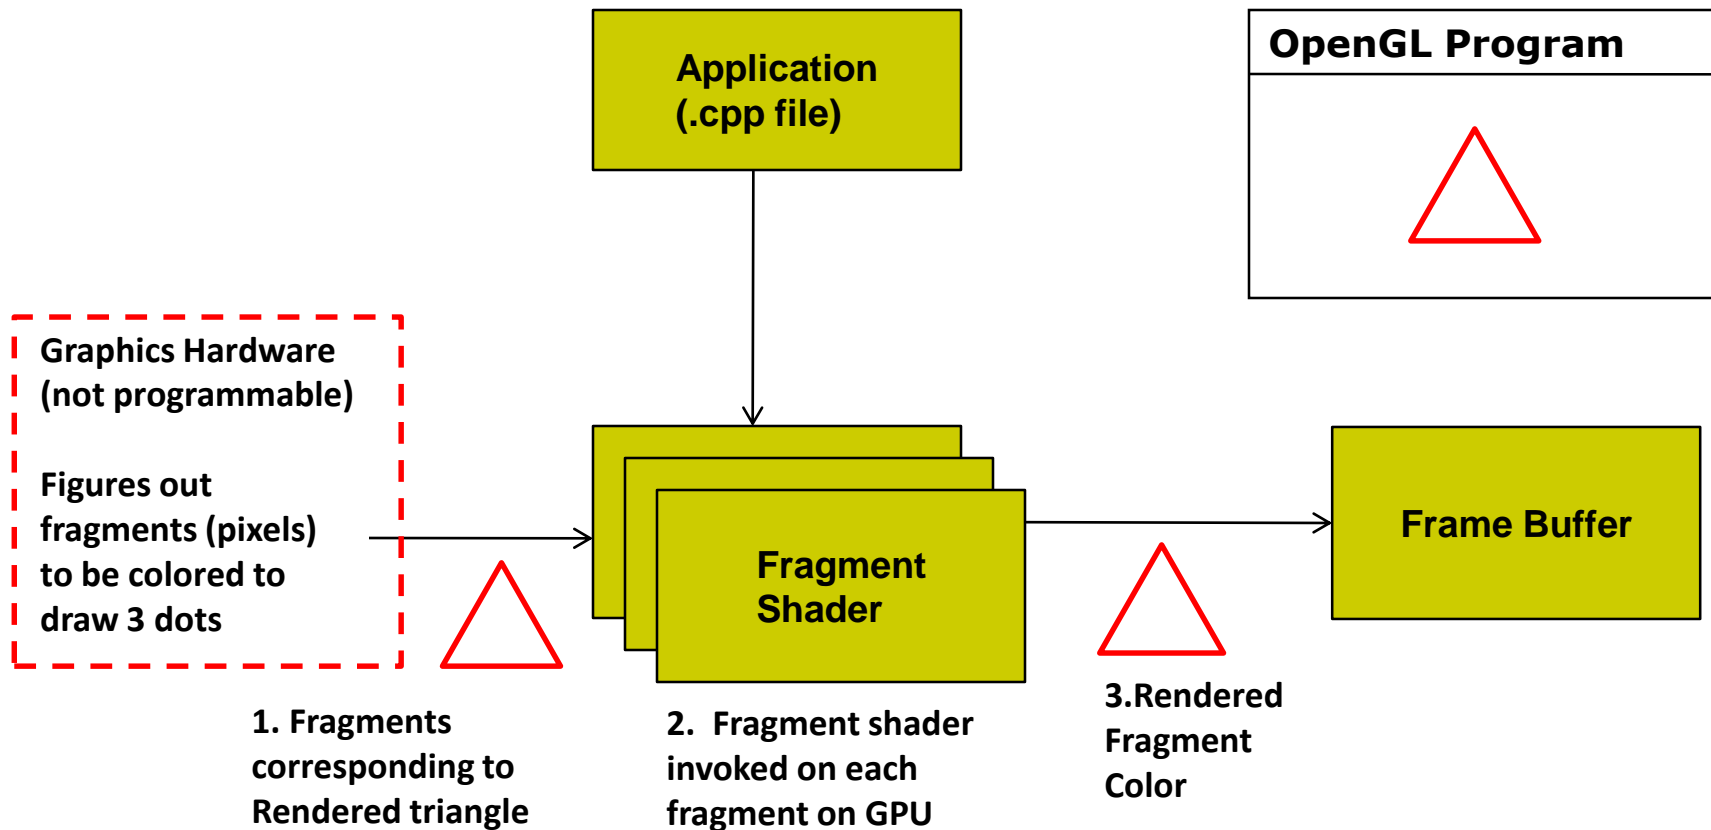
Application
(.cpp file)

OpenGL Program

Graphics Hardware
(not programmable)

Figures out fragments (pixels) to be colored to draw 3 dots

Fragment Shader

Frame Buffer

1. Fragments corresponding to Rendered triangle

2. Fragment shader invoked on each fragment on GPU

3.Rendered Fragment Color